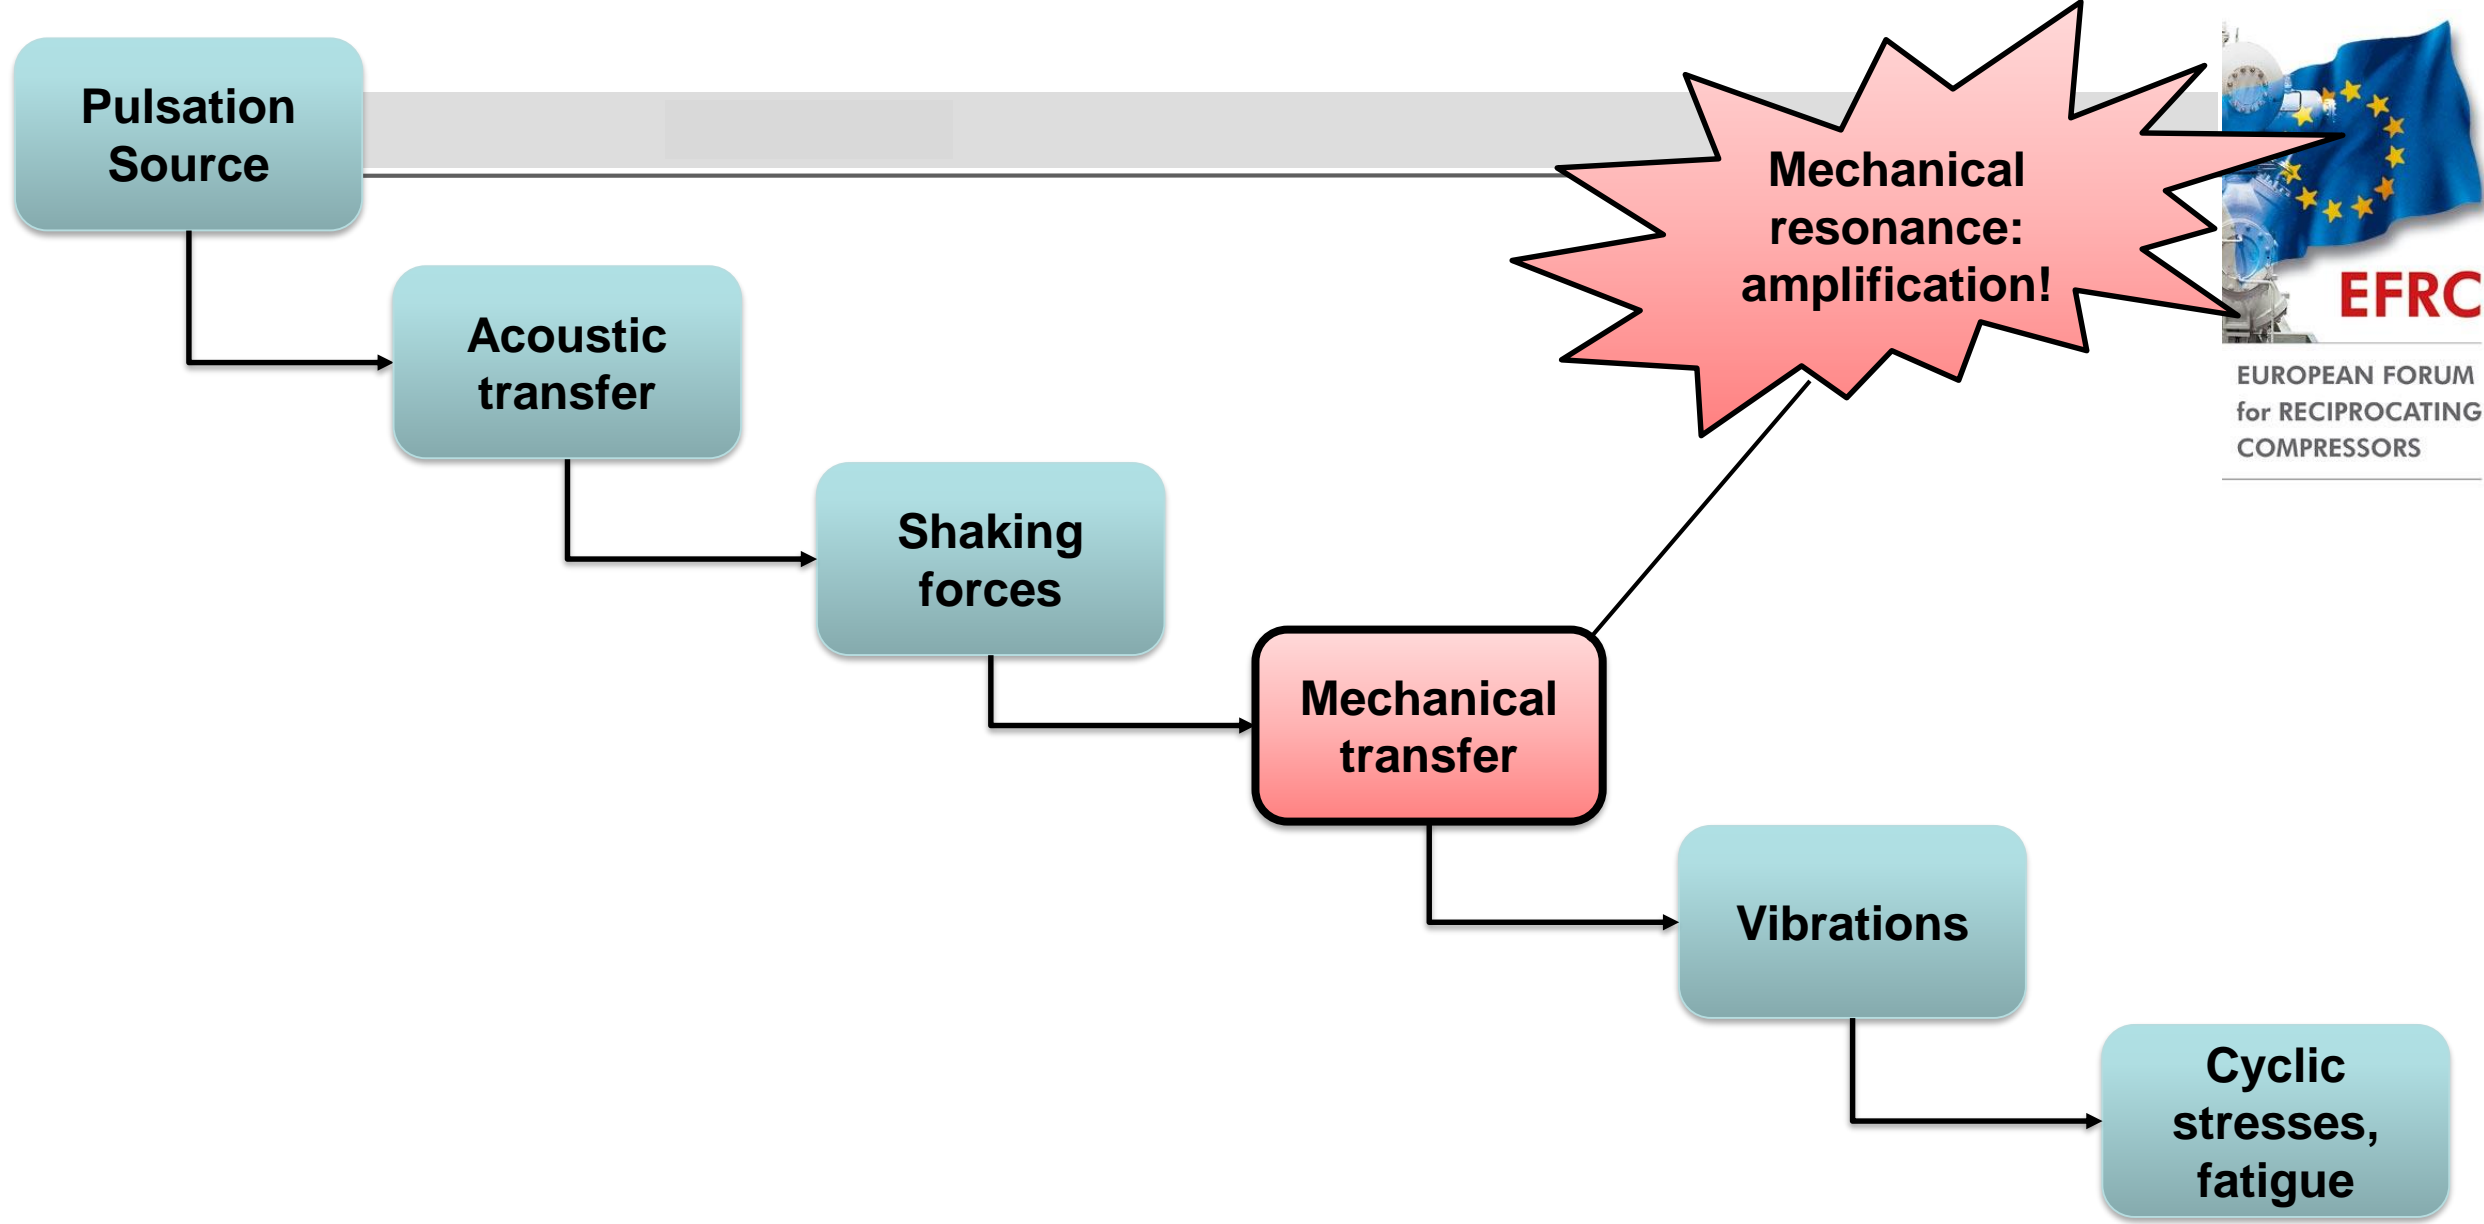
Pulsation Source

Acoustic transfer

Shaking forces

Mechanical transfer

Vibrations

Cyclic stresses, fatigue

Mechanical resonance: amplification!

EFRC

EUROPEAN FORUM for RECIPROCATING COMPRESSORS